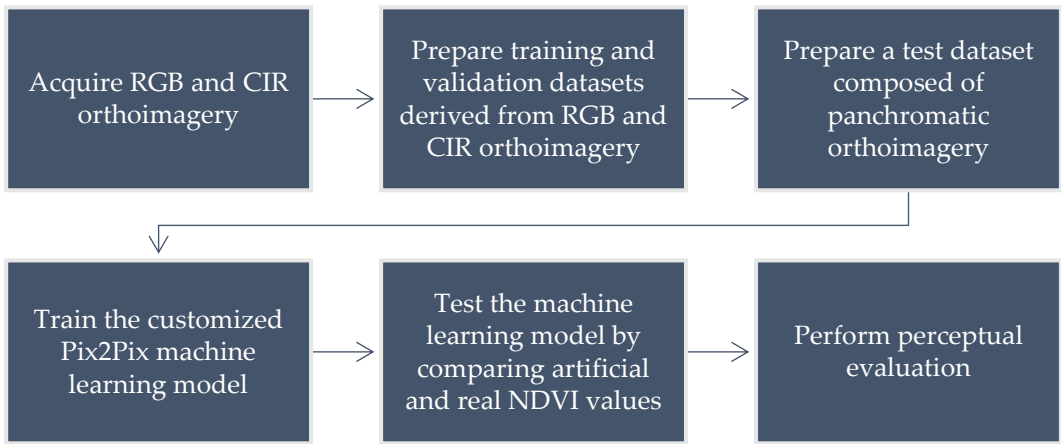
Acquire RGB and CIR orthoimagery

Prepare training and validation datasets derived from RGB and CIR orthoimagery

Prepare a test dataset composed of panchromatic orthoimagery

Train the customized Pix2Pix machine learning model

Test the machine learning model by comparing artificial and real NDVI values

Perform perceptual evaluation